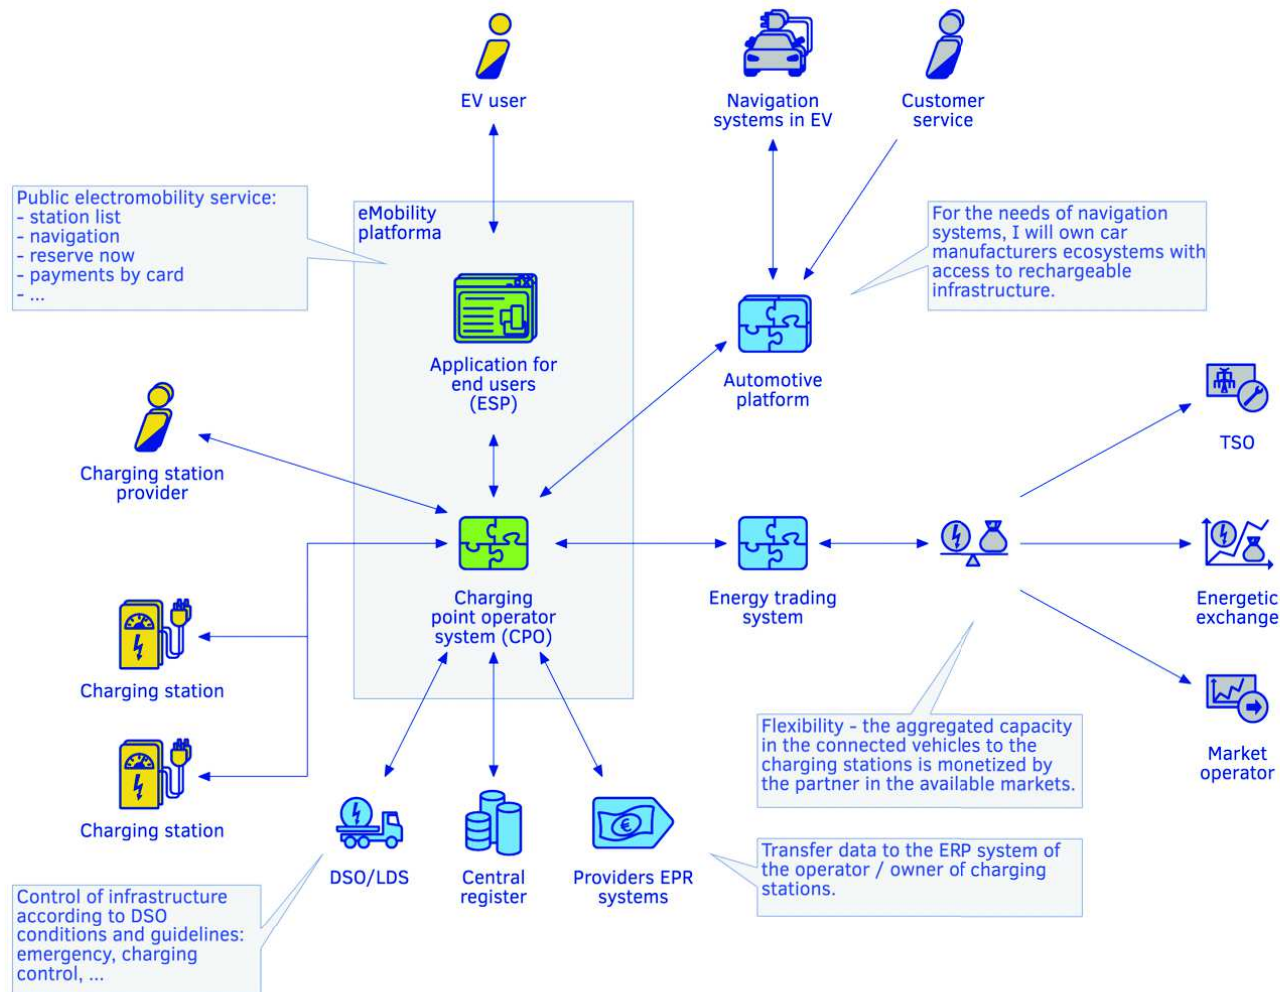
EV user

Navigation systems in EV

Customer service

Public electromobility service:
- station list
- navigation
- reserve now
- payments by card
- ...

eMobility platforma

For the needs of navigation systems, I will own car manufacturers ecosystems with access to rechargeable infrastructure.

Application for end users (ESP)

Automotive platform

TSO

Charging station provider

Charging point operator system (CPO)

Energy trading system

Energetic exchange

Charging station

Charging station

Flexibility - the aggregated capacity in the connected vehicles to the charging stations is monetized by the partner in the available markets.

Market operator

DSO/LDS

Central register

Providers EPR systems

Transfer data to the ERP system of the operator / owner of charging stations.

Control of infrastructure according to DSO conditions and guidelines: emergency, charging control, ...